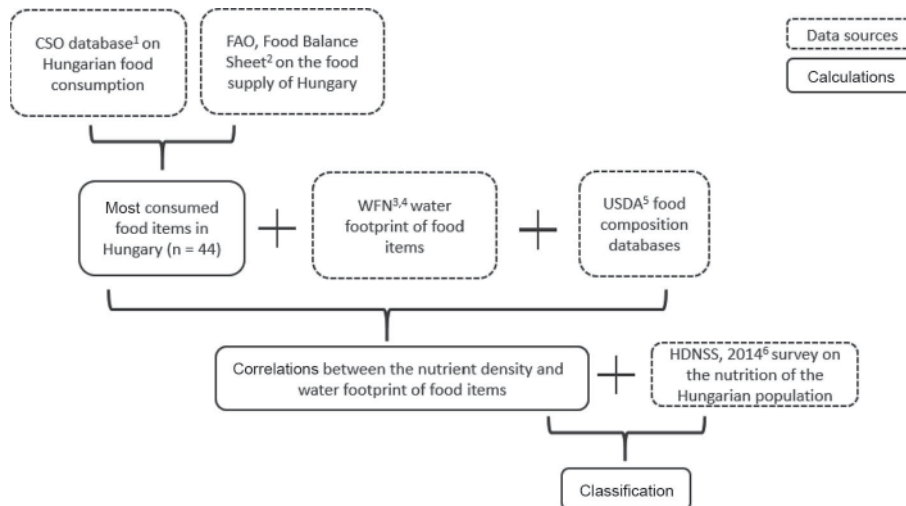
CSO database$^1$ on Hungarian food consumption

FAO, Food Balance Sheet$^2$ on the food supply of Hungary

Data sources

Calculations

Most consumed food items in Hungary (n = 44)

WFN$^{3,4}$ water footprint of food items

USDA$^5$ food composition databases

Correlations between the nutrient density and water footprint of food items

HDNSS, 2014$^6$ survey on the nutrition of the Hungarian population

Classification